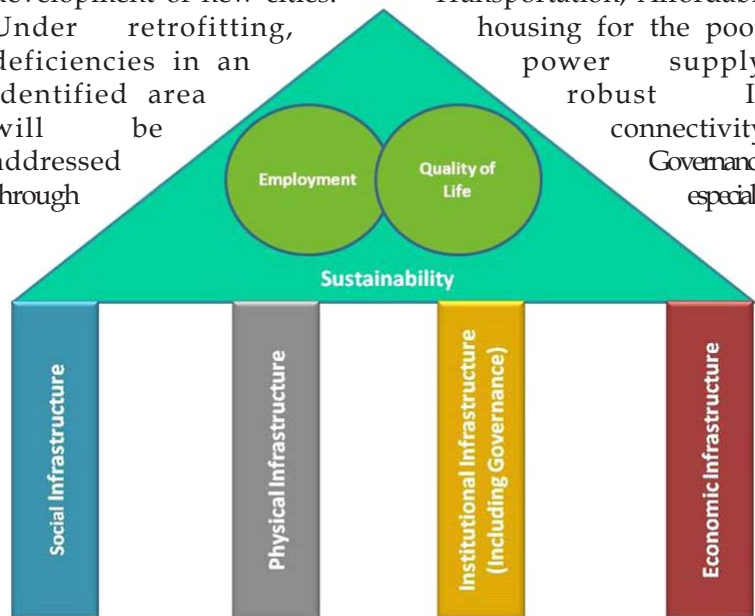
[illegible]development of new cities. Under retrofitting, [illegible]deficiencies in an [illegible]dentified area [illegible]will be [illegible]addressed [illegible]hrough

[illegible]Transportation, Afforda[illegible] housing for the poo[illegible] power supply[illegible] robust I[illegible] connectivity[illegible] Governanc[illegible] especial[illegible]

Employment

Quality of Life

Sustainability

Social Infrastructure

Physical Infrastructure

Institutional Infrastructure (Including Governance)

Economic Infrastructure